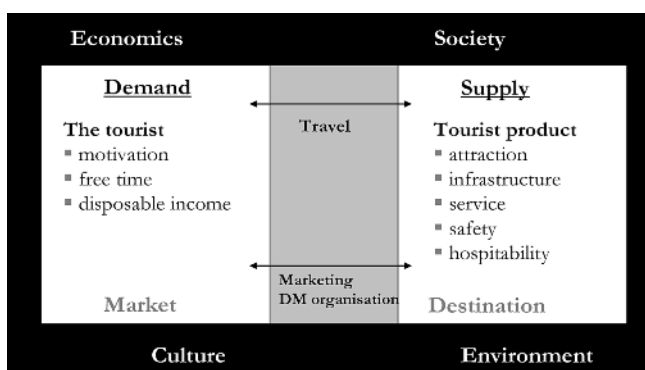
Economics

Society

Demand

The tourist
- motivation
- free time
- disposable income

Travel

Supply

Tourist product
- attraction
- infrastructure
- service
- safety
- hospitability

Marketing
DM organisation

Market

Destination

Culture

Environment